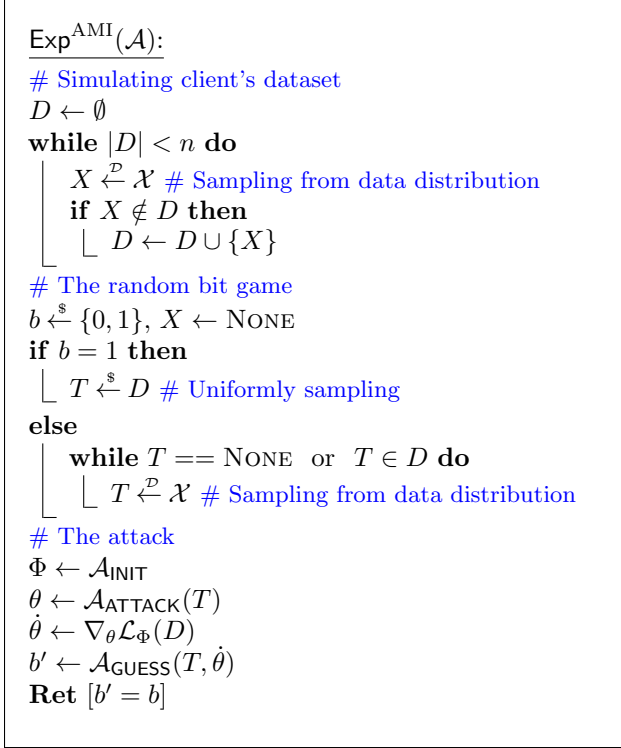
$\mathsf{Exp}^{\mathrm{AMI}}(\mathcal{A})$:

# Simulating client's dataset
$D \leftarrow \emptyset$
**while** $|D| < n$ **do**
$X \xleftarrow{\mathcal{D}} \mathcal{X}$ # Sampling from data distribution
**if** $X \notin D$ **then**
$D \leftarrow D \cup \{X\}$

# The random bit game
$b \xleftarrow{\$} \{0,1\}$, $X \leftarrow$ NONE
**if** $b = 1$ **then**
$T \xleftarrow{\$} D$ # Uniformly sampling
**else**
**while** $T ==$ NONE or $T \in D$ **do**
$T \xleftarrow{\mathcal{D}} \mathcal{X}$ # Sampling from data distribution

# The attack
$\Phi \leftarrow \mathcal{A}_{\mathsf{INIT}}$
$\theta \leftarrow \mathcal{A}_{\mathsf{ATTACK}}(T)$
$\dot{\theta} \leftarrow \nabla_\theta \mathcal{L}_\Phi(D)$
$b' \leftarrow \mathcal{A}_{\mathsf{GUESS}}(T, \dot{\theta})$
**Ret** $[b' = b]$